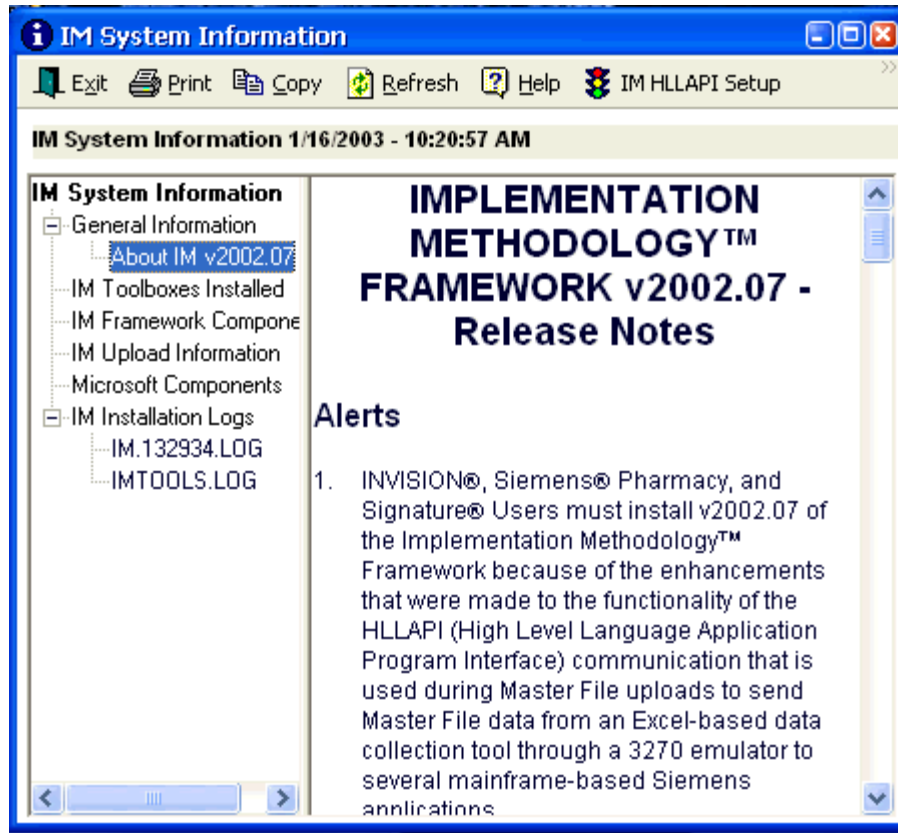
IM System Information

Exit Print Copy Refresh Help IM HLLAPI Setup

IM System Information 1/16/2003 - 10:20:57 AM

IM System Information
General Information
About IM v2002.07
IM Toolboxes Installed
IM Framework Compone
IM Upload Information
Microsoft Components
IM Installation Logs
IM.132934.LOG
IMTOOLS.LOG

IMPLEMENTATION METHODOLOGY™ FRAMEWORK v2002.07 - Release Notes

Alerts

1. INVISION®, Siemens® Pharmacy, and Signature® Users must install v2002.07 of the Implementation Methodology™ Framework because of the enhancements that were made to the functionality of the HLLAPI (High Level Language Application Program Interface) communication that is used during Master File uploads to send Master File data from an Excel-based data collection tool through a 3270 emulator to several mainframe-based Siemens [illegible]